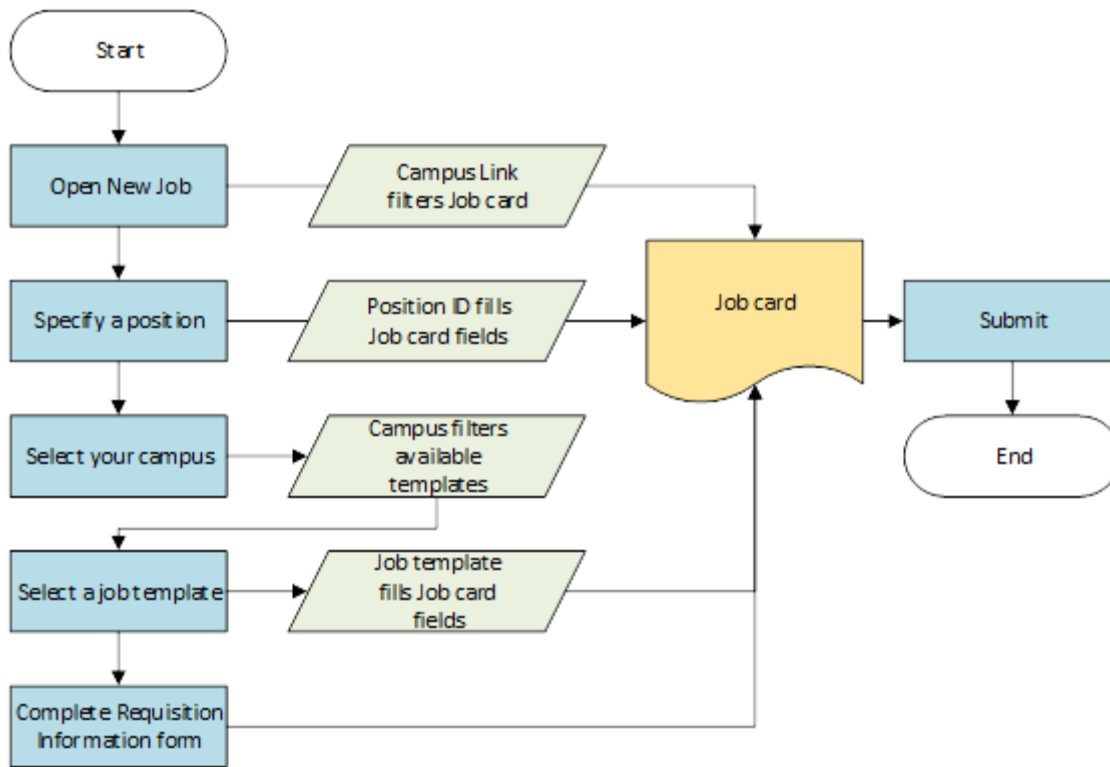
Start

Open New Job

Campus Link filters Job card

Specify a position

Position ID fills Job card fields

Job card

Submit

Select your campus

Campus filters available templates

End

Select a job template

Job template fills Job card fields

Complete Requisition Information form